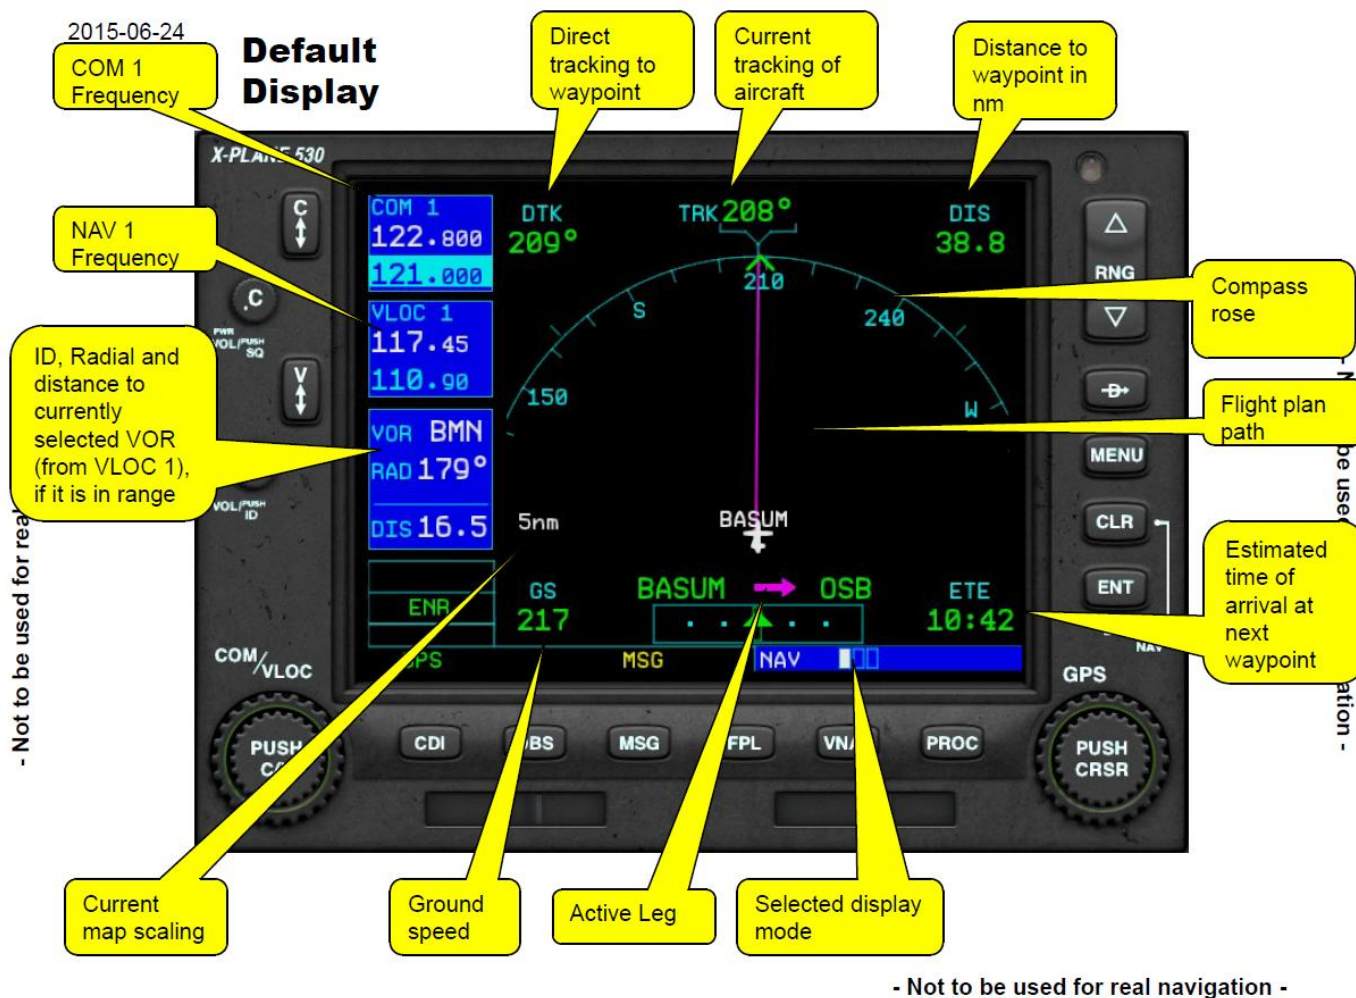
2015-06-24

Default Display

COM 1 Frequency

Direct tracking to waypoint

Current tracking of aircraft

Distance to waypoint in nm

X-PLANE 530

NAV 1 Frequency

Compass rose

ID, Radial and distance to currently selected VOR (from VLOC 1), if it is in range

Flight plan path

Estimated time of arrival at next waypoint

COM 1
122.800
121.000
VLOC 1
117.45
110.90
VOR BMN
RAD 179°
DIS 16.5
ENR
GPS

DTK
209°
TRK 208°
DIS
38.8
210
S
240
150
W
5nm
BASUM
GS
217
BASUM OSB
ETE
10:42
MSG
NAV

C
C
PWR VOL/PUSH SQ
V
VOL/PUSH ID
COM/VLOC
PUSH C/V
RNG
MENU
CLR
ENT
GPS
PUSH CRSR
CDI
OBS
MSG
FPL
VNAV
PROC

Current map scaling

Ground speed

Active Leg

Selected display mode

- Not to be used for real navigation -

- Not to be used for real navigation -

- Not to be used for real navigation -